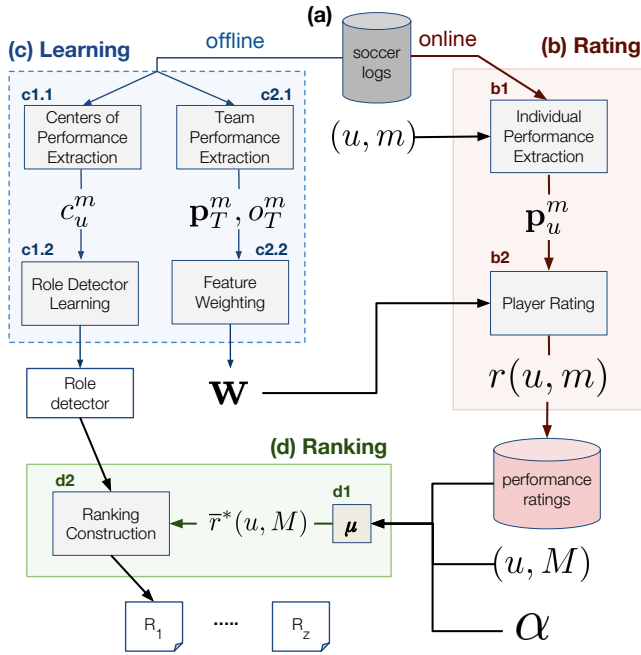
(a)

soccer logs

(c) Learning

offline

online

(b) Rating

c1.1

Centers of Performance Extraction

c2.1

Team Performance Extraction

b1

$(u, m)$

Individual Performance Extraction

$c_u^m$

$\mathbf{p}_T^m, o_T^m$

$\mathbf{p}_u^m$

c1.2

Role Detector Learning

c2.2

Feature Weighting

b2

Player Rating

Role detector

$\mathbf{W}$

$r(u, m)$

(d) Ranking

performance ratings

d2

Ranking Construction

$\overline{r}^*(u, M)$

d1

$\boldsymbol{\mu}$

$(u, M)$

$\alpha$

R$_1$

.....

R$_z$